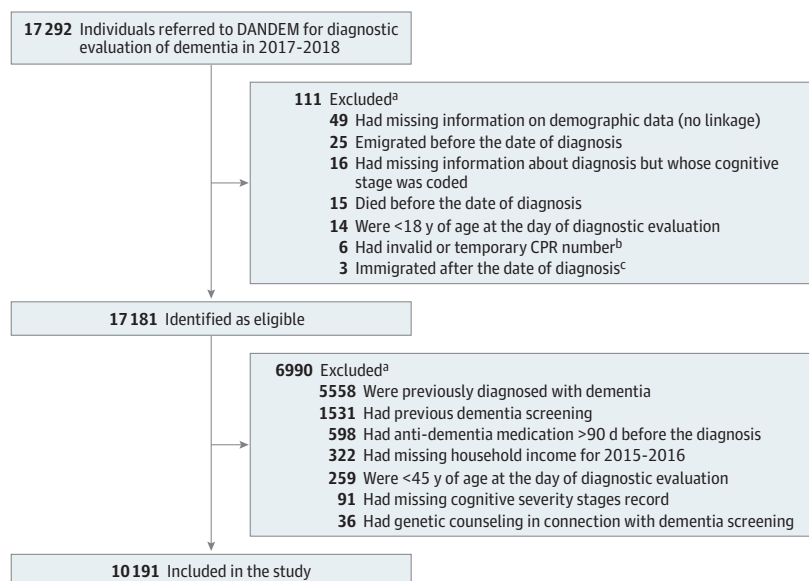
17 292 Individuals referred to DANDEM for diagnostic evaluation of dementia in 2017-2018

111 Excluded$^{a}$
49 Had missing information on demographic data (no linkage)
25 Emigrated before the date of diagnosis
16 Had missing information about diagnosis but whose cognitive stage was coded
15 Died before the date of diagnosis
14 Were <18 y of age at the day of diagnostic evaluation
6 Had invalid or temporary CPR number$^{b}$
3 Immigrated after the date of diagnosis$^{c}$

17 181 Identified as eligible

6990 Excluded$^{a}$
5558 Were previously diagnosed with dementia
1531 Had previous dementia screening
598 Had anti-dementia medication >90 d before the diagnosis
322 Had missing household income for 2015-2016
259 Were <45 y of age at the day of diagnostic evaluation
91 Had missing cognitive severity stages record
36 Had genetic counseling in connection with dementia screening

10 191 Included in the study